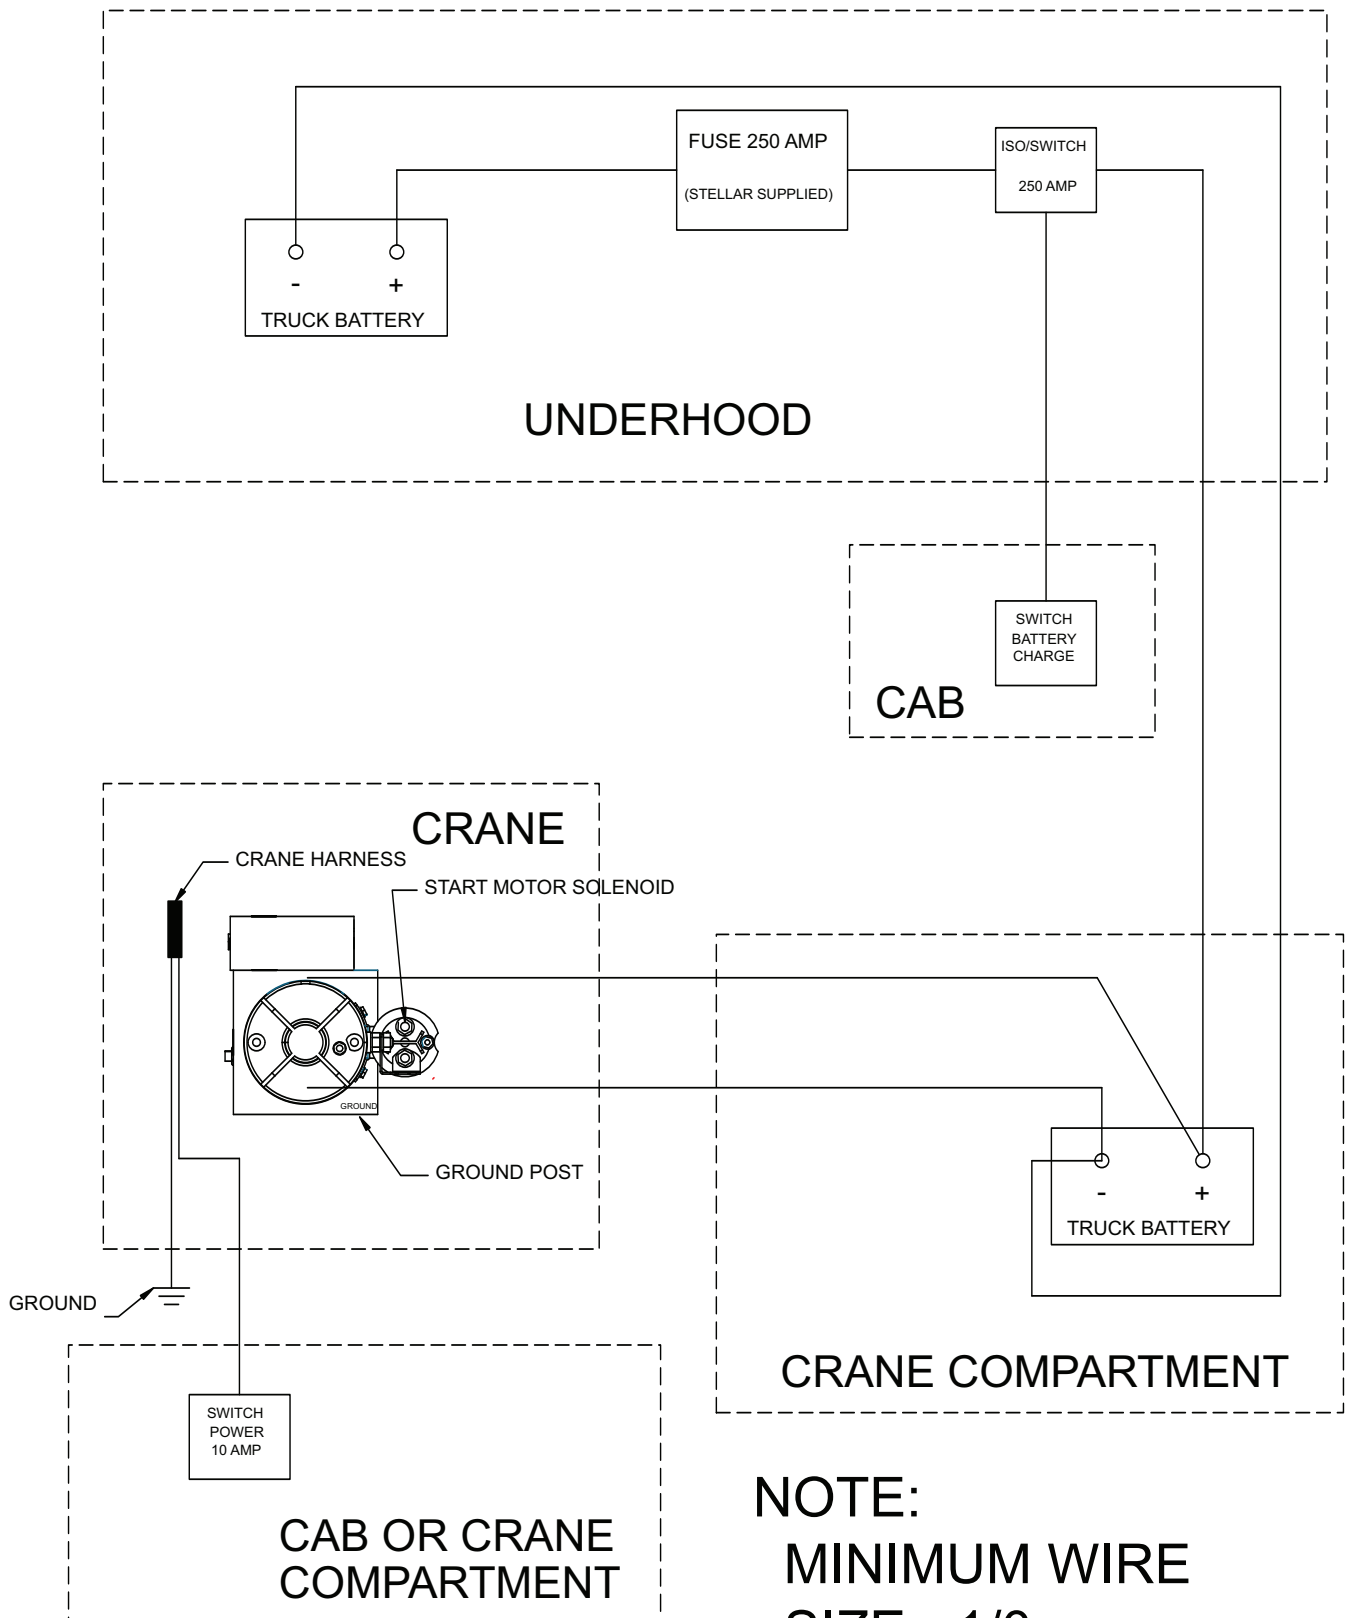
FUSE 250 AMP
(STELLAR SUPPLIED)

ISO/SWITCH
250 AMP

-
+
TRUCK BATTERY

UNDERHOOD

SWITCH
BATTERY
CHARGE

CAB

CRANE

CRANE HARNESS

START MOTOR SOLENOID

GROUND

GROUND POST

-
+
TRUCK BATTERY

GROUND

CRANE COMPARTMENT

SWITCH
POWER
10 AMP

CAB OR CRANE
COMPARTMENT

NOTE:
MINIMUM WIRE
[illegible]